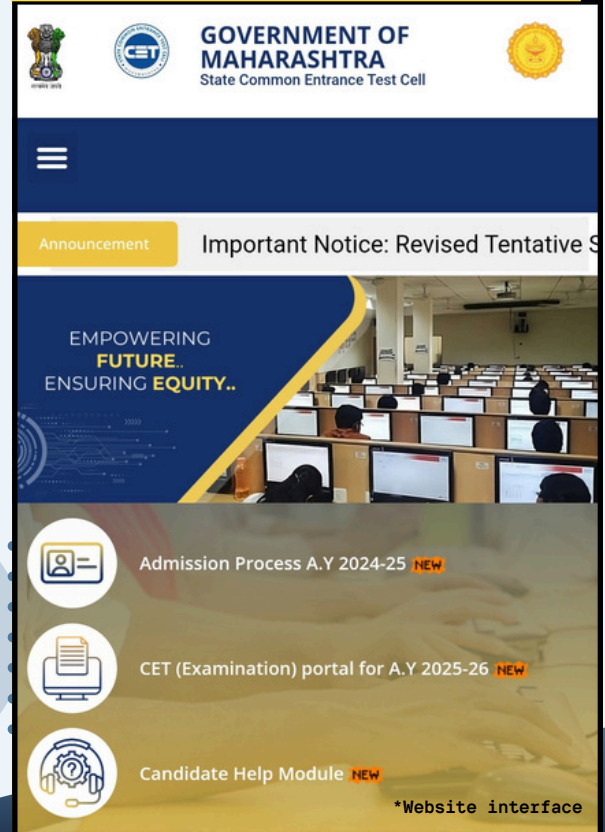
GOVERNMENT OF MAHARASHTRA
State Common Entrance Test Cell

Announcement

Important Notice: Revised Tentative S

EMPOWERING FUTURE.. ENSURING EQUITY..

Admission Process A.Y 2024-25 NEW

CET (Examination) portal for A.Y 2025-26 NEW

Candidate Help Module NEW

*Website interface